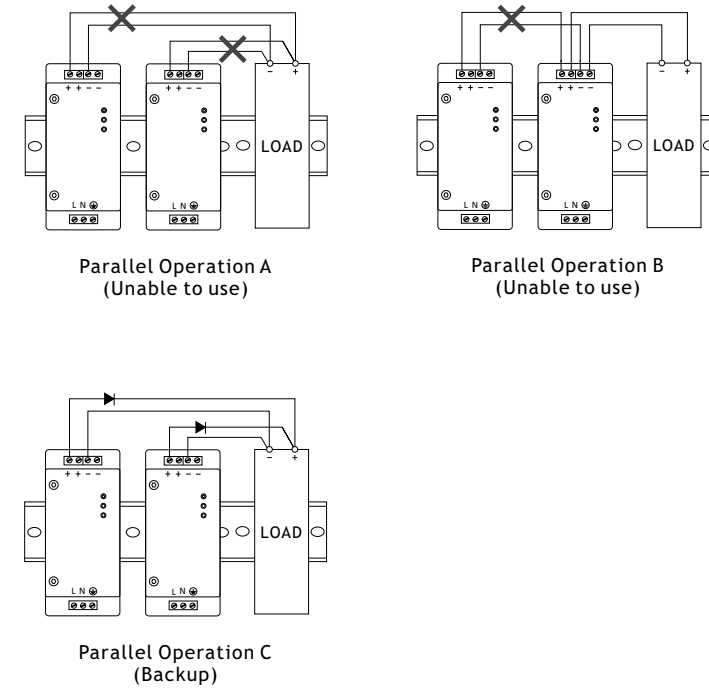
+ + − −
+ + − −
− +
LOAD
L N ⊕
L N ⊕

Parallel Operation A
(Unable to use)

+ + − −
+ + − −
− +
LOAD
L N ⊕
L N ⊕

Parallel Operation B
(Unable to use)

+ + − −
+ + − −
− +
LOAD
L N ⊕
L N ⊕

Parallel Operation C
(Backup)